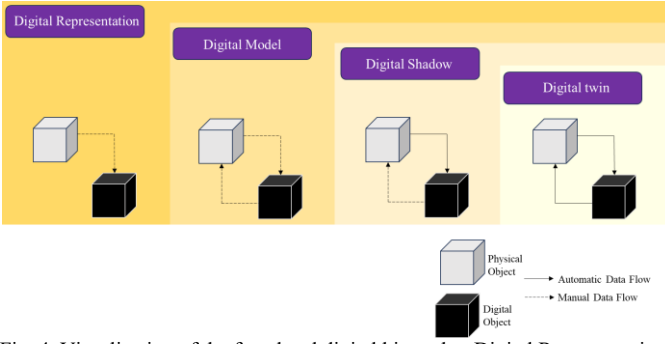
Digital Representation

Digital Model

Digital Shadow

Digital twin

Physical Object

Digital Object

Automatic Data Flow

Manual Data Flow

Fig. 4. Visualization of the four-level digital hierarchy: Digital Representation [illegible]